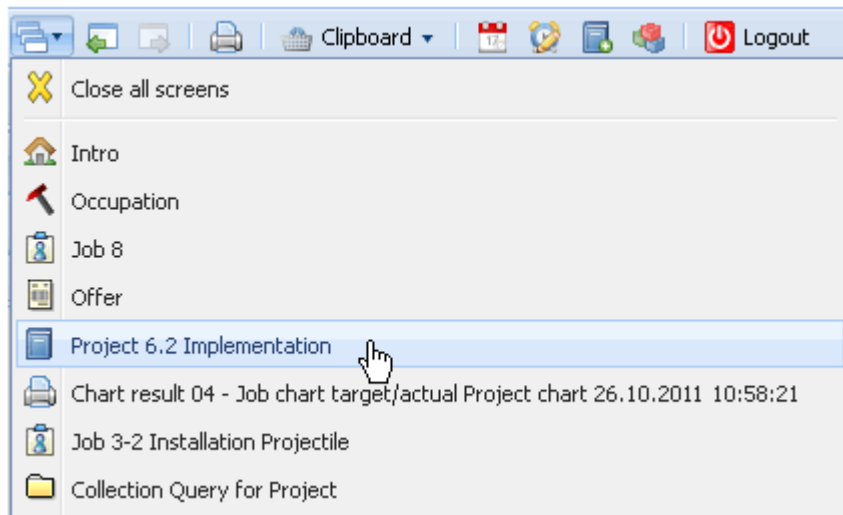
Clipboard
Logout

Close all screens

Intro

Occupation

Job 8

Offer

Project 6.2 Implementation

Chart result 04 - Job chart target/actual Project chart 26.10.2011 10:58:21

Job 3-2 Installation Projectile

Collection Query for Project